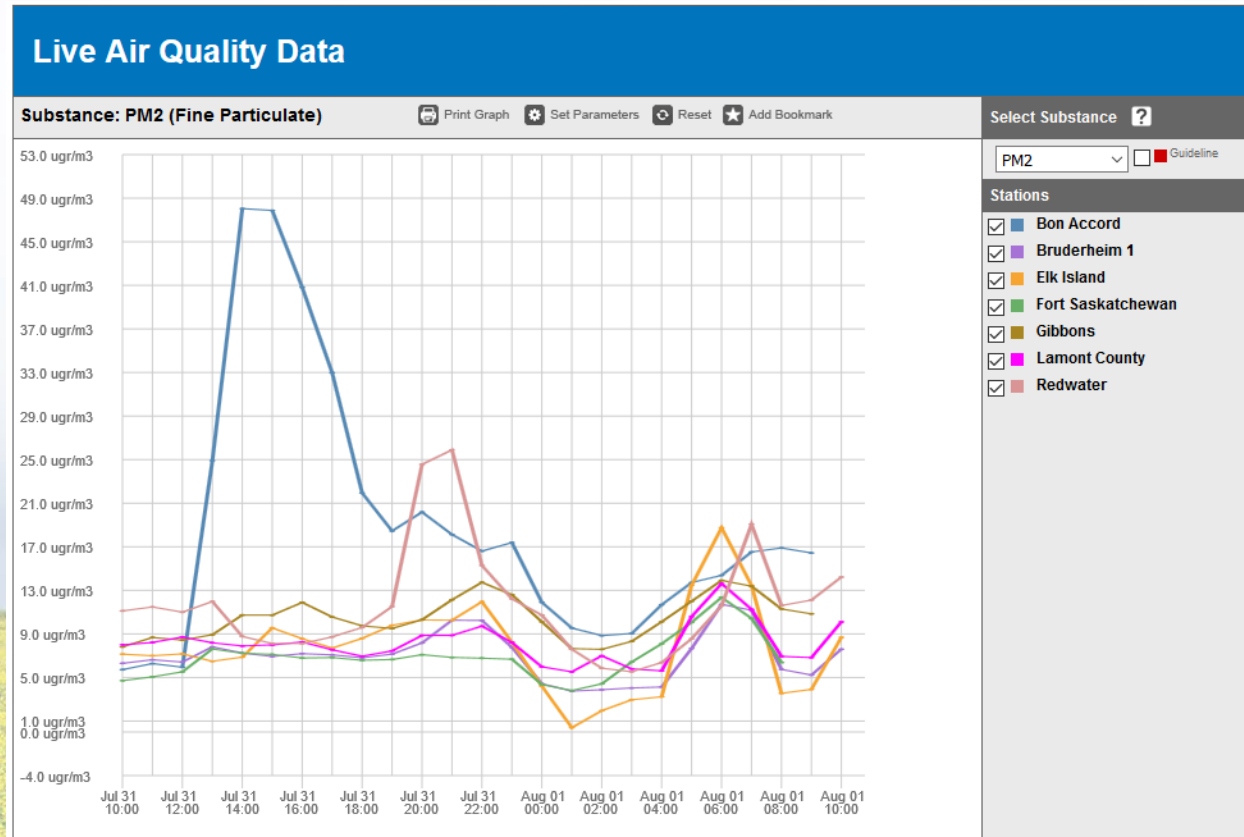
Live Air Quality Data

Substance: PM2 (Fine Particulate)

Print Graph
Set Parameters
Reset
Add Bookmark

53.0 ugr/m3
49.0 ugr/m3
45.0 ugr/m3
41.0 ugr/m3
37.0 ugr/m3
33.0 ugr/m3
29.0 ugr/m3
25.0 ugr/m3
21.0 ugr/m3
17.0 ugr/m3
13.0 ugr/m3
9.0 ugr/m3
5.0 ugr/m3
1.0 ugr/m3
0.0 ugr/m3
-4.0 ugr/m3

Jul 31 10:00
Jul 31 12:00
Jul 31 14:00
Jul 31 16:00
Jul 31 18:00
Jul 31 20:00
Jul 31 22:00
Aug 01 00:00
Aug 01 02:00
Aug 01 04:00
Aug 01 06:00
Aug 01 08:00
Aug 01 10:00

Select Substance ?

PM2
Guideline

Stations
Bon Accord
Bruderheim 1
Elk Island
Fort Saskatchewan
Gibbons
Lamont County
Redwater